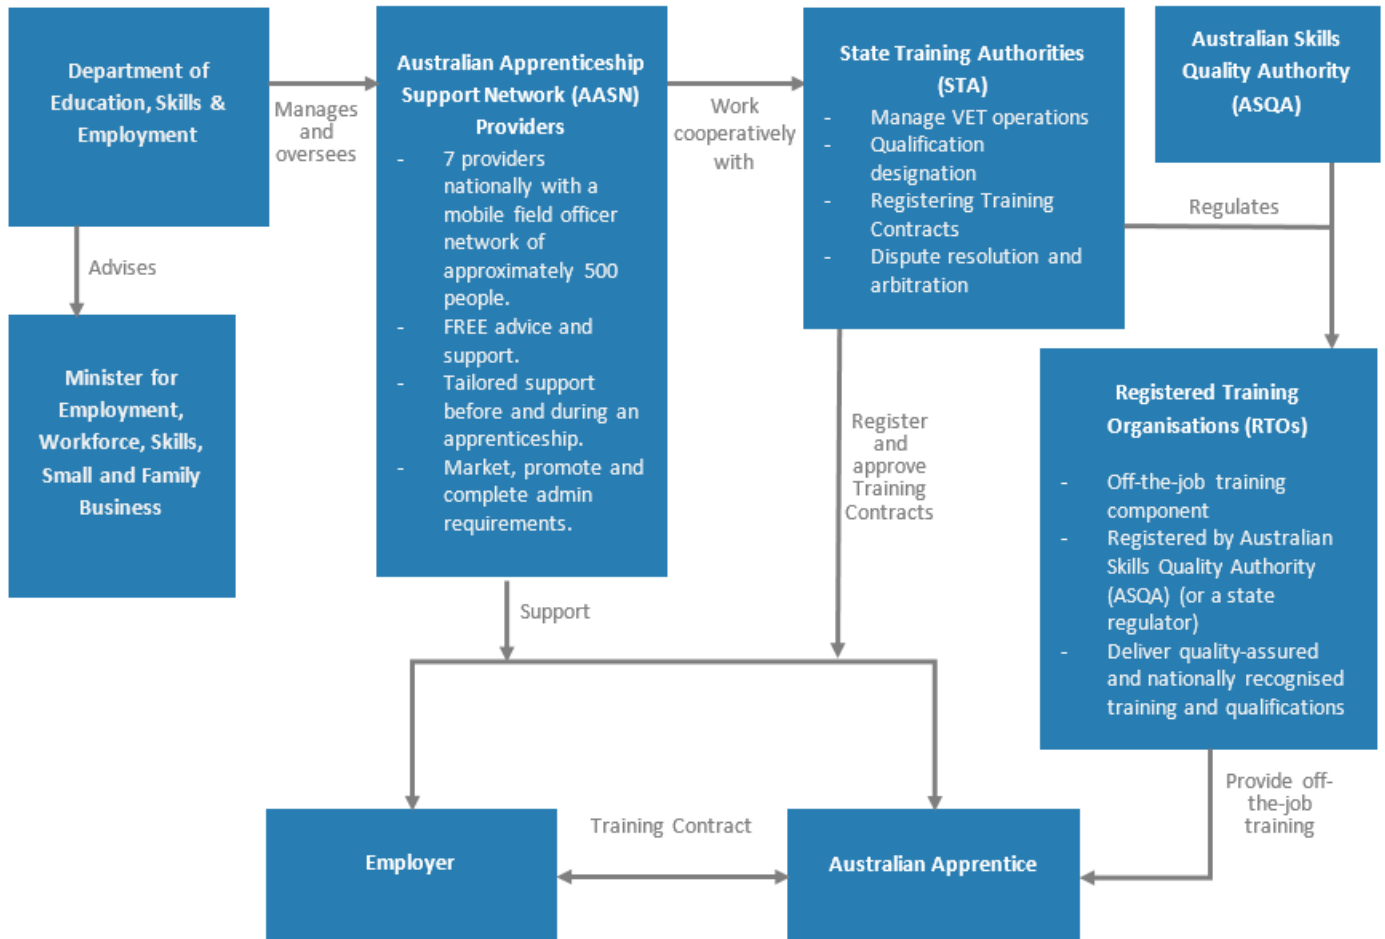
Department of Education, Skills & Employment

Manages and oversees

Australian Apprenticeship Support Network (AASN) Providers

- 7 providers nationally with a mobile field officer network of approximately 500 people.
- FREE advice and support.
- Tailored support before and during an apprenticeship.
- Market, promote and complete admin requirements.

Work cooperatively with

State Training Authorities (STA)

- Manage VET operations
- Qualification designation
- Registering Training Contracts
- Dispute resolution and arbitration

Australian Skills Quality Authority (ASQA)

Regulates

Advises

Minister for Employment, Workforce, Skills, Small and Family Business

Register and approve Training Contracts

Registered Training Organisations (RTOs)

- Off-the-job training component
- Registered by Australian Skills Quality Authority (ASQA) (or a state regulator)
- Deliver quality-assured and nationally recognised training and qualifications

Support

Provide off-the-job training

Employer

Training Contract

Australian Apprentice